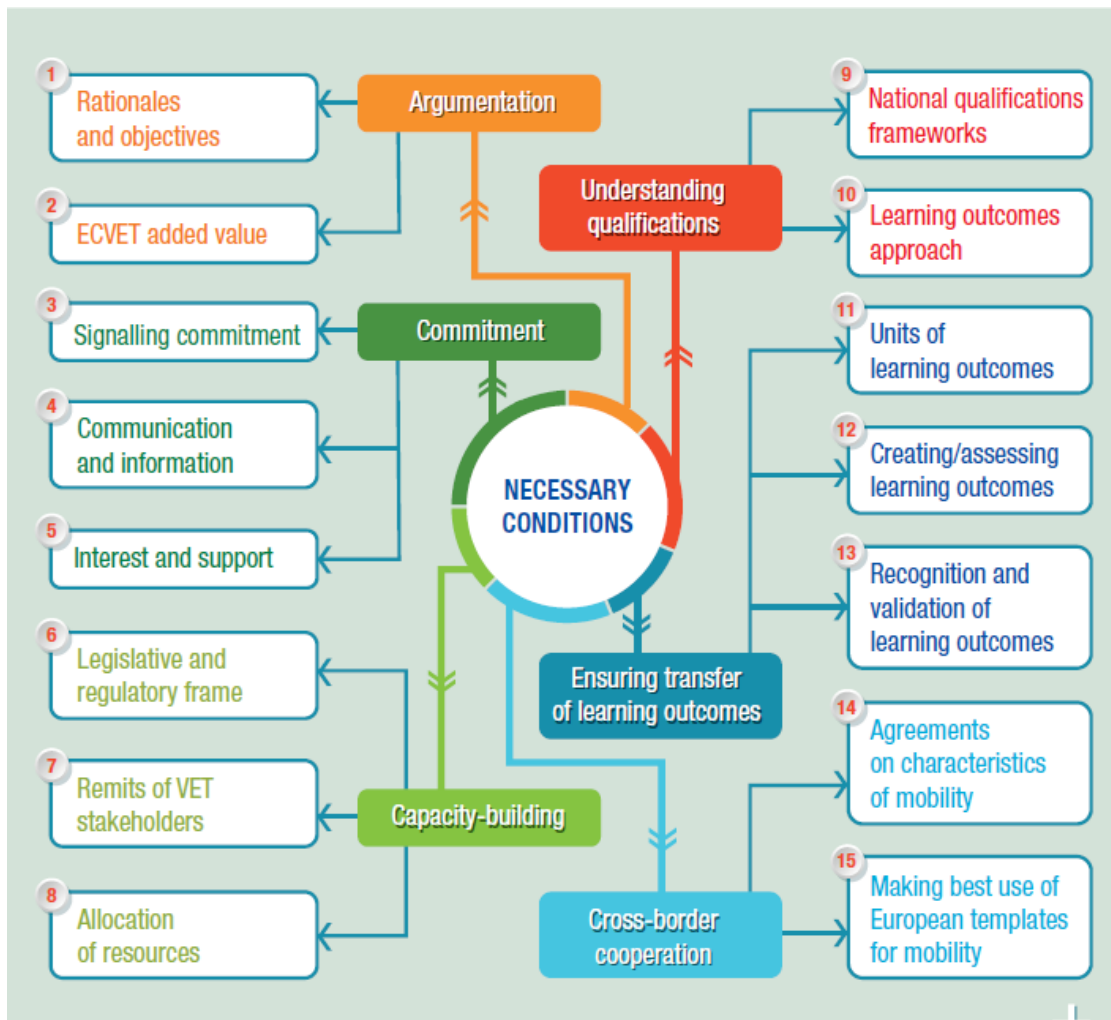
1 Rationales and objectives

2 ECVET added value

3 Signalling commitment

4 Communication and information

5 Interest and support

6 Legislative and regulatory frame

7 Remits of VET stakeholders

8 Allocation of resources

Argumentation

Commitment

Capacity-building

NECESSARY CONDITIONS

Understanding qualifications

Ensuring transfer of learning outcomes

Cross-border cooperation

9 National qualifications frameworks

10 Learning outcomes approach

11 Units of learning outcomes

12 Creating/assessing learning outcomes

13 Recognition and validation of learning outcomes

14 Agreements on characteristics of mobility

15 Making best use of European templates for mobility